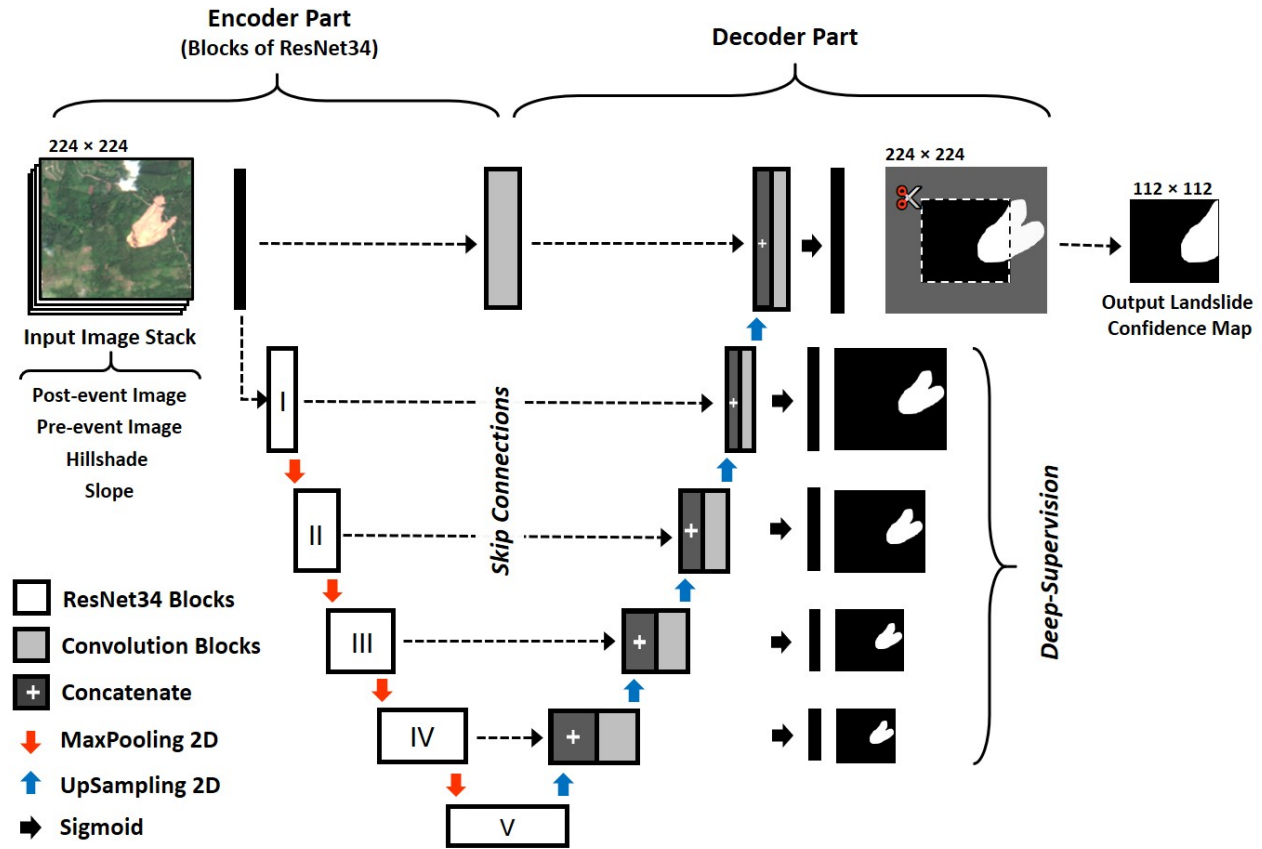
Encoder Part
(Blocks of ResNet34)

Decoder Part

224 × 224

224 × 224

112 × 112

Input Image Stack

Post-event Image
Pre-event Image
Hillshade
Slope

Output Landslide Confidence Map

I

II

III

IV

V

+

+

+

+

+

+

Skip Connections

Deep-Supervision

ResNet34 Blocks
Convolution Blocks
Concatenate
MaxPooling 2D
UpSampling 2D
Sigmoid